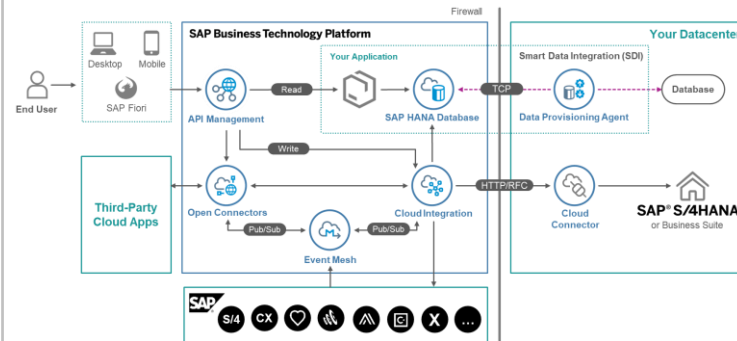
Firewall

SAP Business Technology Platform

Your Datacenter

End User

Desktop

Mobile

SAP Fiori

Your Application

Smart Data Integration (SDI)

API Management

Read

SAP HANA Database

TCP

Data Provisioning Agent

Database

Write

Third-Party Cloud Apps

Open Connectors

Cloud Integration

HTTP/RFC

Cloud Connector

SAP® S/4HANA or Business Suite

Pub/Sub

Pub/Sub

Event Mesh

SAP

S/4

CX

X

...